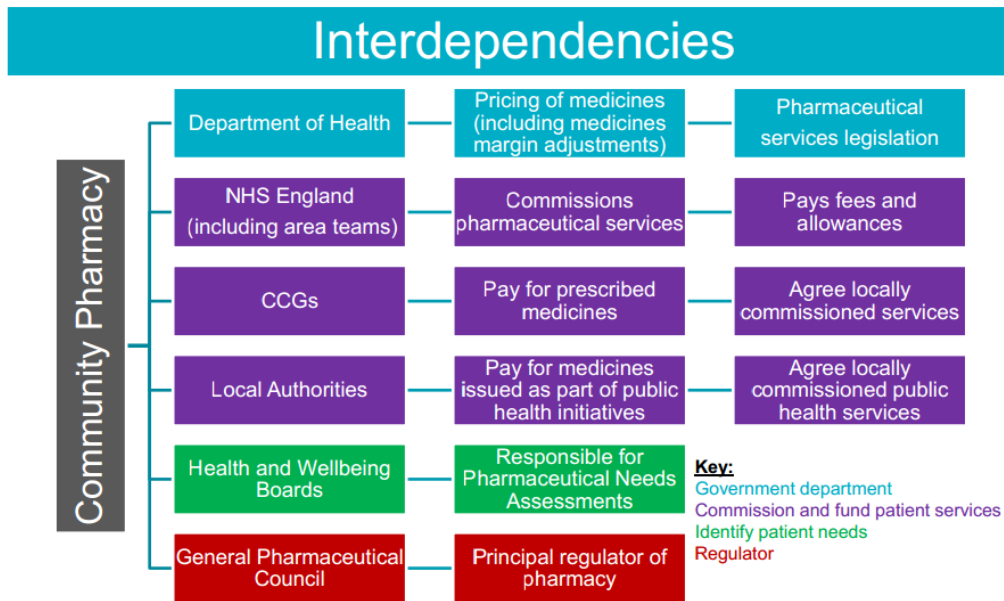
Interdependencies

Community Pharmacy

Department of Health

Pricing of medicines (including medicines margin adjustments)

Pharmaceutical services legislation

NHS England (including area teams)

Commissions pharmaceutical services

Pays fees and allowances

CCGs

Pay for prescribed medicines

Agree locally commissioned services

Local Authorities

Pay for medicines issued as part of public health initiatives

Agree locally commissioned public health services

Health and Wellbeing Boards

Responsible for Pharmaceutical Needs Assessments

General Pharmaceutical Council

Principal regulator of pharmacy

Key:
Government department
Commission and fund patient services
Identify patient needs
Regulator